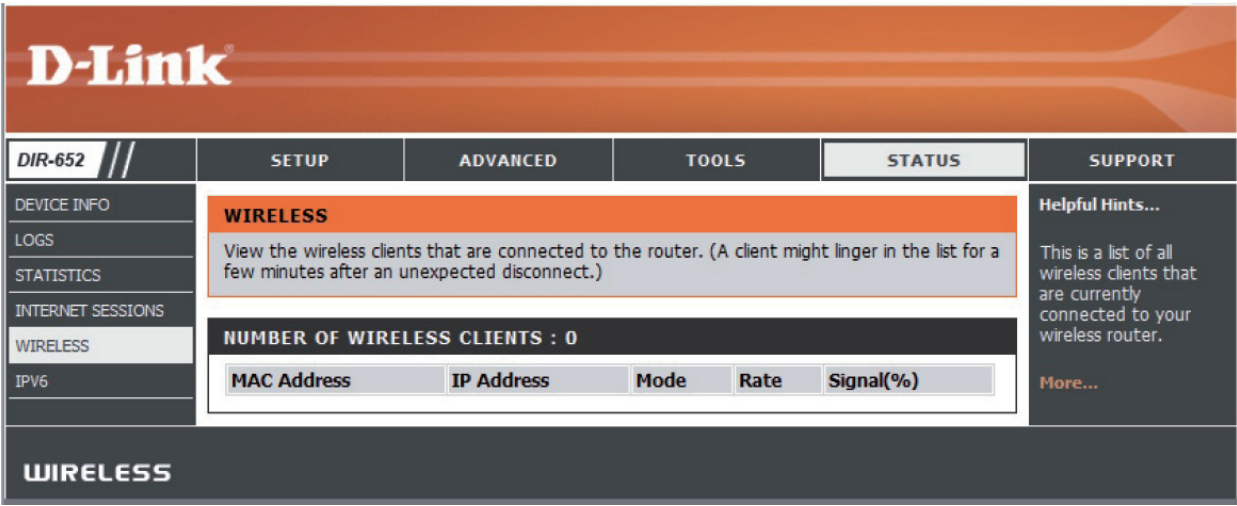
D-Link

DIR-652

SETUP | ADVANCED | TOOLS | STATUS | SUPPORT

DEVICE INFO
LOGS
STATISTICS
INTERNET SESSIONS
WIRELESS
IPV6

WIRELESS

View the wireless clients that are connected to the router. (A client might linger in the list for a few minutes after an unexpected disconnect.)

NUMBER OF WIRELESS CLIENTS : 0

| MAC Address | IP Address | Mode | Rate | Signal(%) |
|---|---|---|---|---|

Helpful Hints...

This is a list of all wireless clients that are currently connected to your wireless router.

More...

WIRELESS